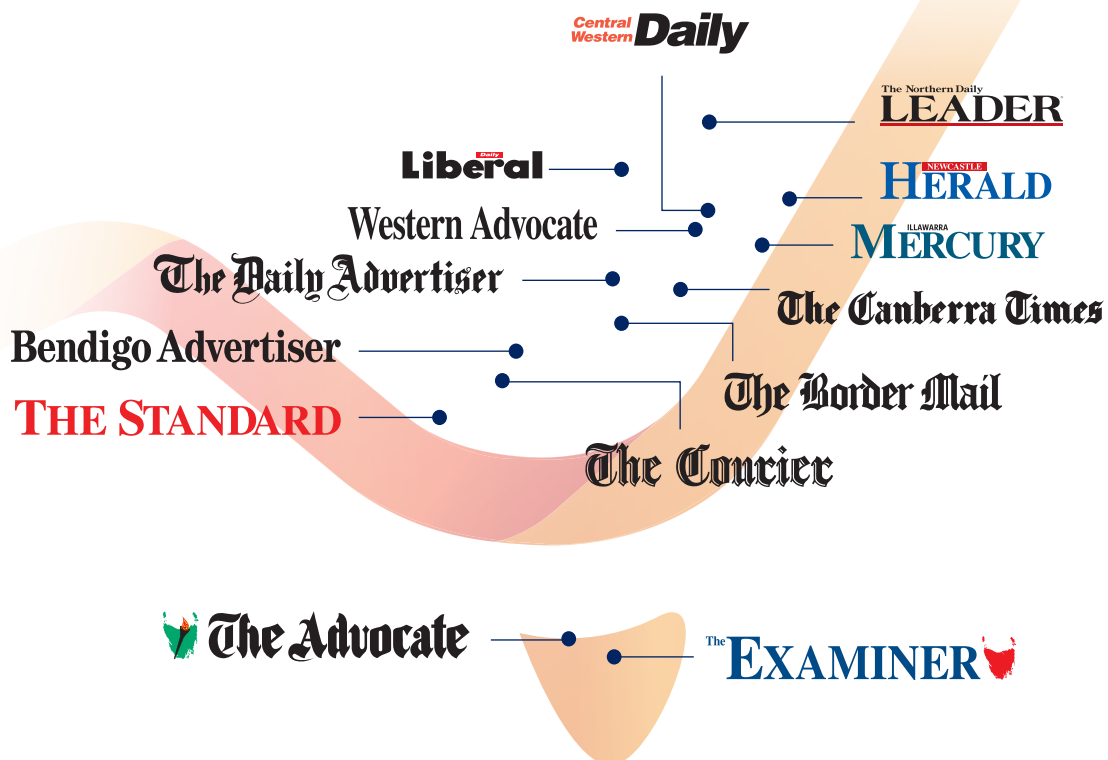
Central Western Daily

The Northern Daily LEADER

Daily Liberal

NEWCASTLE HERALD

Western Advocate

ILLAWARRA MERCURY

The Daily Advertiser

The Canberra Times

Bendigo Advertiser

The Border Mail

THE STANDARD

The Courier

The Advocate

The EXAMINER